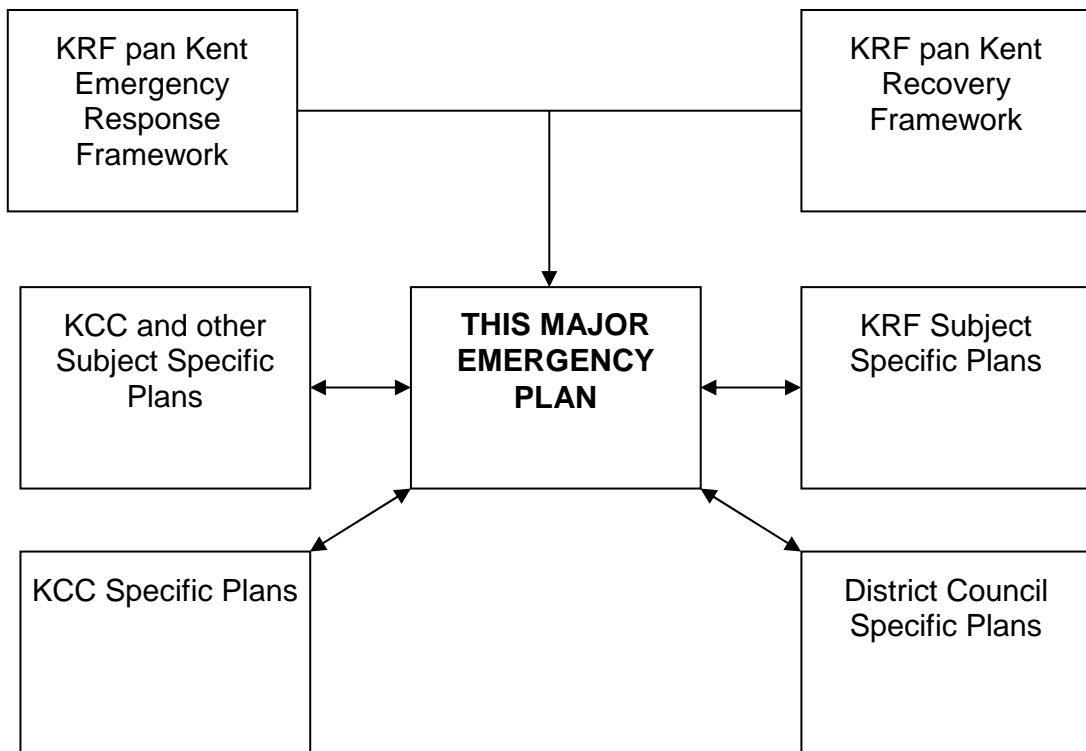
KRF pan Kent Emergency Response Framework

KRF pan Kent Recovery Framework

KCC and other Subject Specific Plans

THIS MAJOR EMERGENCY PLAN

KRF Subject Specific Plans

KCC Specific Plans

District Council Specific Plans